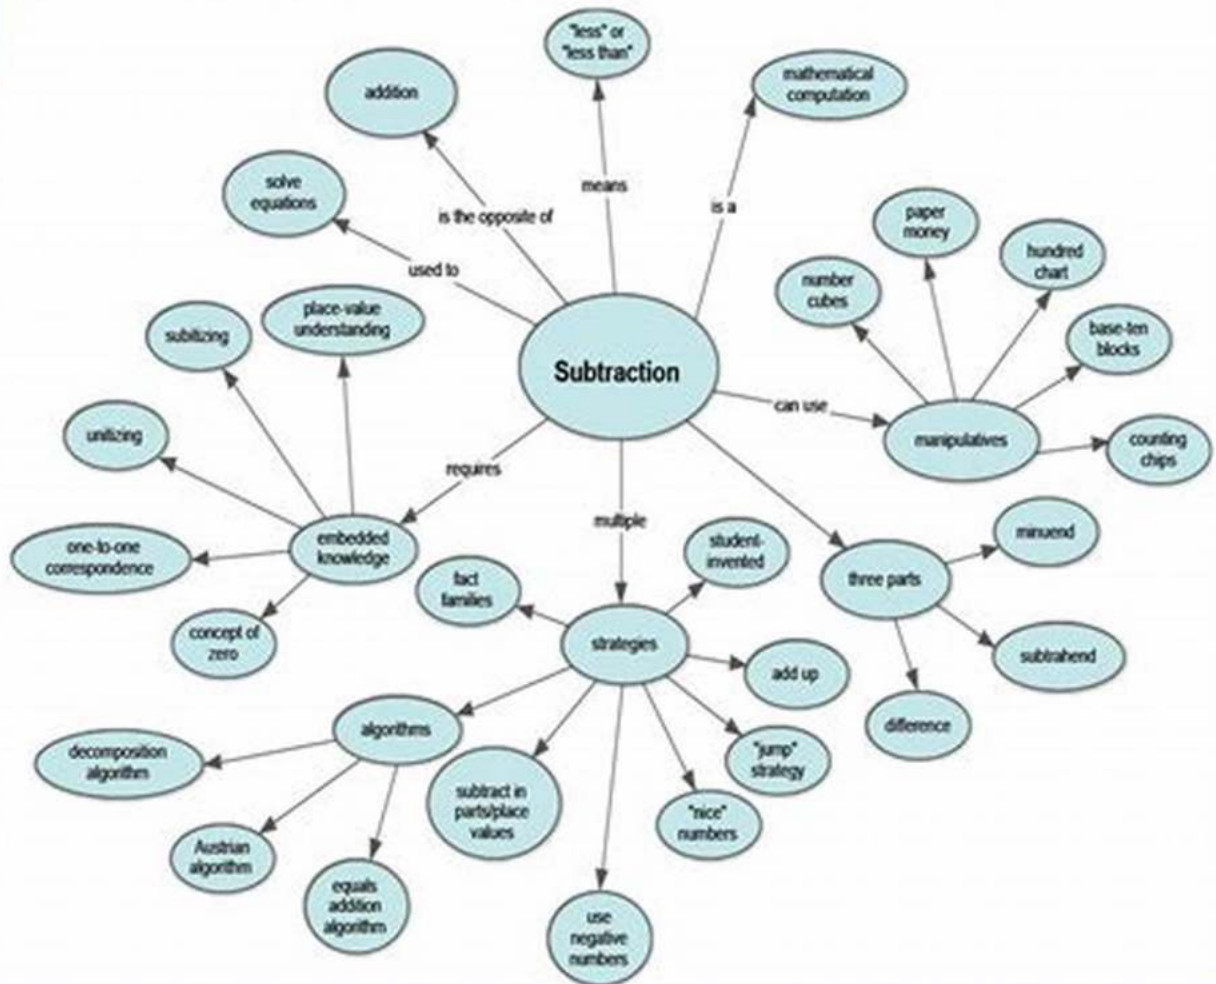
Subtraction

is the opposite of
addition

means
"less" or "less than"

is a
mathematical computation

used to
solve equations

can use
manipulatives
number cubes
paper money
hundred chart
base-ten blocks
counting chips

requires
embedded knowledge
subitizing
place-value understanding
unitizing
one-to-one correspondence
concept of zero

multiple
strategies
fact families
student-invented
add up
"jump" strategy
"nice" numbers
use negative numbers
subtract in parts/place values
algorithms
decomposition algorithm
Austrian algorithm
equals addition algorithm

three parts
minuend
subtrahend
difference